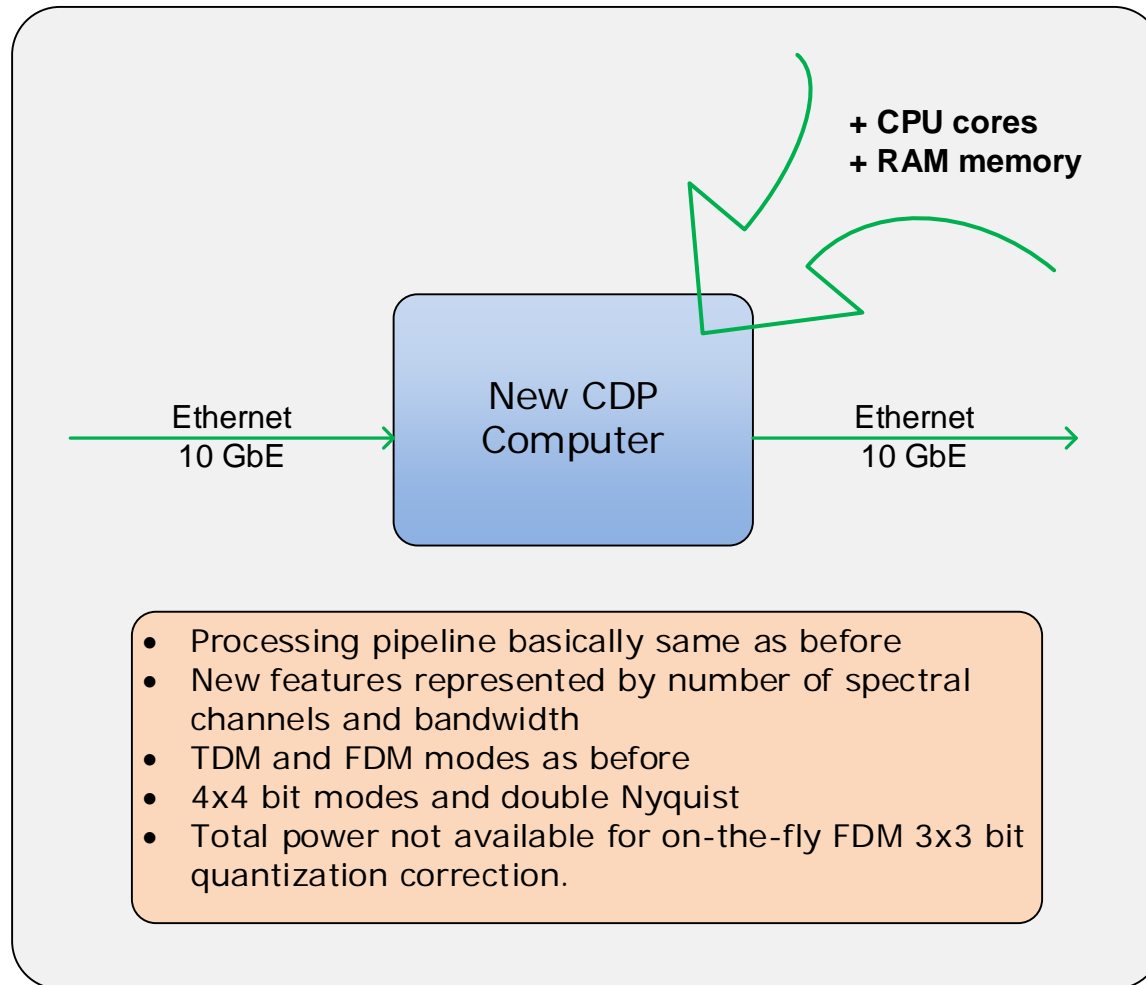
+ CPU cores
+ RAM memory

Ethernet
10 GbE

New CDP Computer

Ethernet
10 GbE

- Processing pipeline basically same as before
- New features represented by number of spectral channels and bandwidth
- TDM and FDM modes as before
- 4x4 bit modes and double Nyquist
- Total power not available for on-the-fly FDM 3x3 bit quantization correction.